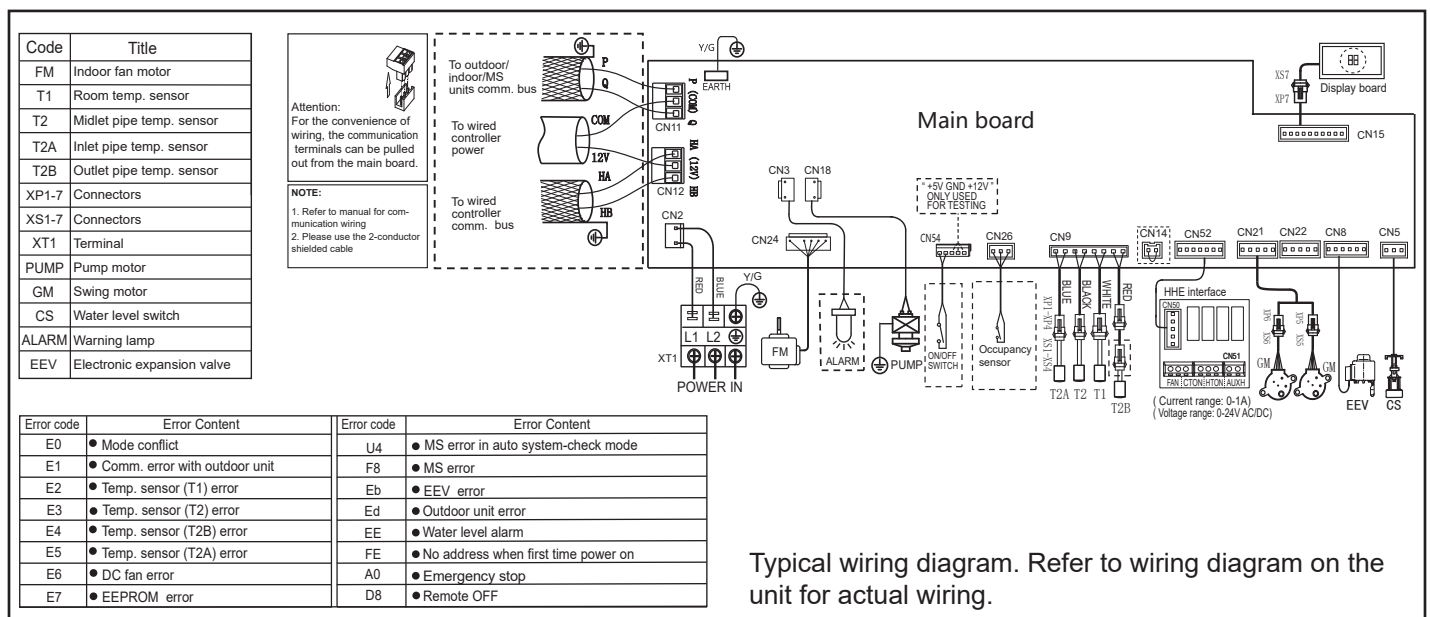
| Code | Title |
|---|---|
| FM | Indoor fan motor |
| T1 | Room temp. sensor |
| T2 | Midlet pipe temp. sensor |
| T2A | Inlet pipe temp. sensor |
| T2B | Outlet pipe temp. sensor |
| XP1-7 | Connectors |
| XS1-7 | Connectors |
| XT1 | Terminal |
| PUMP | Pump motor |
| GM | Swing motor |
| CS | Water level switch |
| ALARM | Warning lamp |
| EEV | Electronic expansion valve |

Attention:
For the convenience of wiring, the communication terminals can be pulled out from the main board.

NOTE:
1. Refer to manual for communication wiring
2. Please use the 2-conductor shielded cable

To outdoor/ indoor/MS units comm. bus

To wired controller power

To wired controller comm. bus

P
Q
COM
12V
HA
HB

P (COM) Q
HA (12V) HB

CN11
CN12

Y/G
EARTH

Main board

XS7
XP7
Display board
CN15

CN3 CN18
CN24
CN2

+5V GND +12V
ONLY USED
FOR TESTING

CN54 CN26 CN9 CN14 CN52 CN21 CN22 CN8 CN5

RED BLUE
Y/G
L1 L2
XT1
POWER IN

FM
ALARM
PUMP
ON/OFF SWITCH
Occupancy sensor

XP1-XP4
XS1-XS4
BLUE BLACK WHITE RED
T2A T2 T1
T2B

HHE interface
CN50
CN51
FAN CTON HTON AUXH
( Current range: 0-1A)
( Voltage range: 0-24V AC/DC)

XP6 XS6 XP5 XS5
GM GM
EEV CS

| Error code | Error Content | Error code | Error Content |
|---|---|---|---|
| E0 | ● Mode conflict | U4 | ● MS error in auto system-check mode |
| E1 | ● Comm. error with outdoor unit | F8 | ● MS error |
| E2 | ● Temp. sensor (T1) error | Eb | ● EEV error |
| E3 | ● Temp. sensor (T2) error | Ed | ● Outdoor unit error |
| E4 | ● Temp. sensor (T2B) error | EE | ● Water level alarm |
| E5 | ● Temp. sensor (T2A) error | FE | ● No address when first time power on |
| E6 | ● DC fan error | A0 | ● Emergency stop |
| E7 | ● EEPROM error | D8 | ● Remote OFF |

Typical wiring diagram. Refer to wiring diagram on the unit for actual wiring.